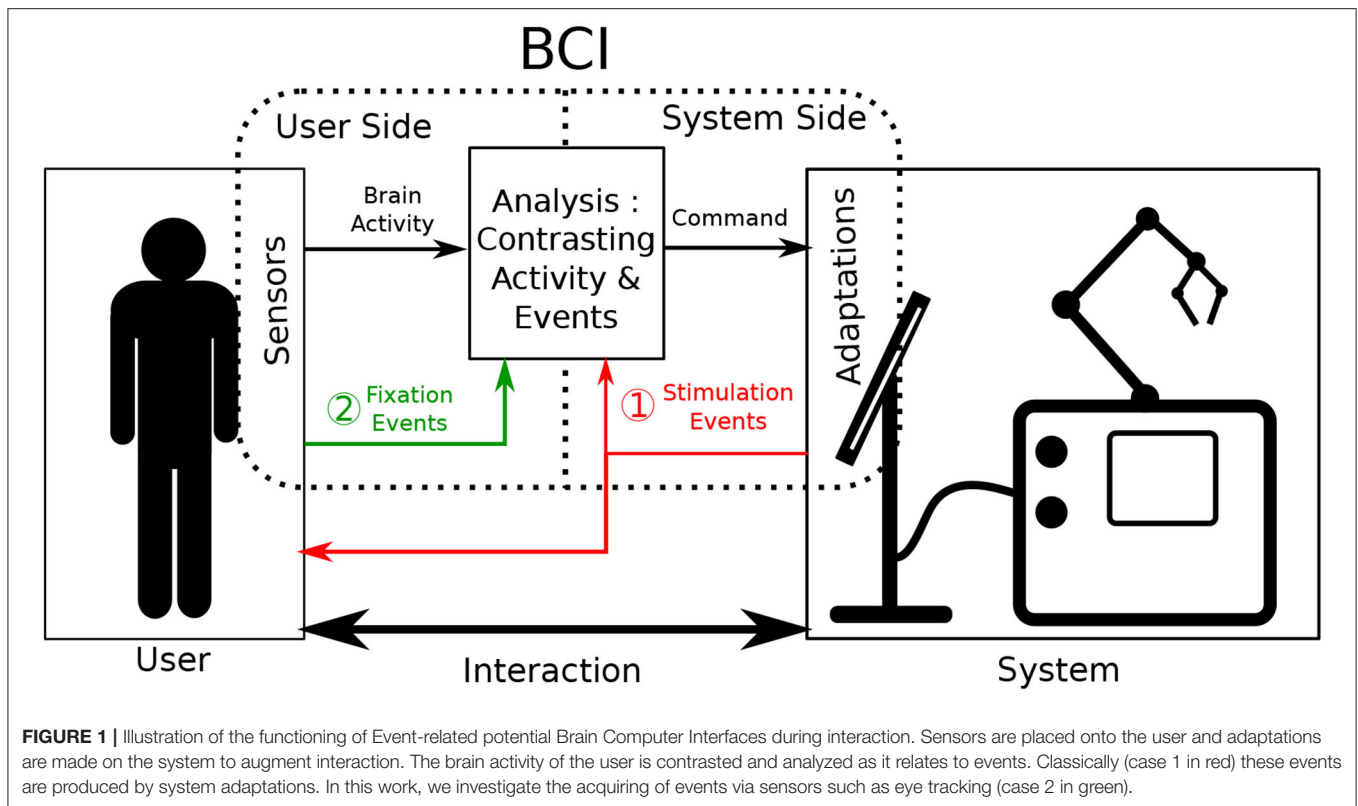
BCI

User Side

System Side

Sensors

Brain Activity

Analysis : Contrasting Activity & Events

Command

Adaptations

② Fixation Events

① Stimulation Events

User

Interaction

System

**FIGURE 1 |** Illustration of the functioning of Event-related potential Brain Computer Interfaces during interaction. Sensors are placed onto the user and adaptations are made on the system to augment interaction. The brain activity of the user is contrasted and analyzed as it relates to events. Classically (case 1 in red) these events are produced by system adaptations. In this work, we investigate the acquiring of events via sensors such as eye tracking (case 2 in green).